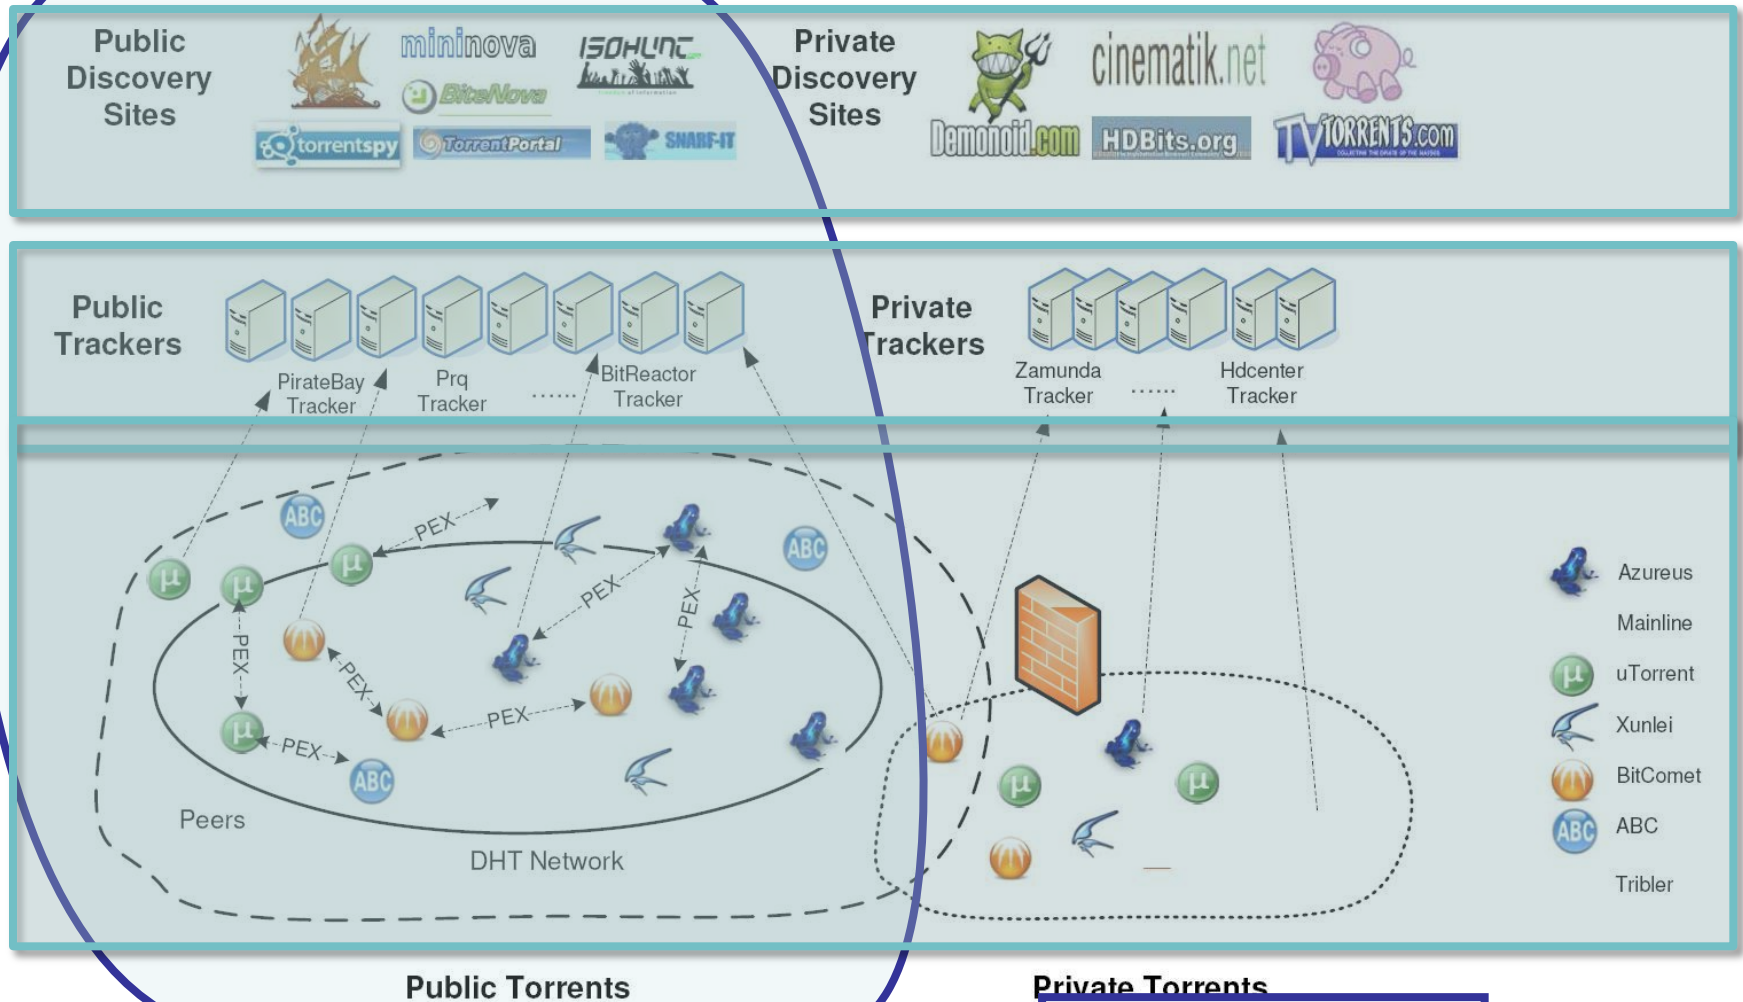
Public Discovery Sites

mininova

ISOHUNT

BiteNova

torrentspy

TorrentPortal

SNARF-IT

Private Discovery Sites

cinematik.net

Demonoid.com

HDBits.org

TVTORRENTS.com

Public Trackers

PirateBay Tracker

Prq Tracker

......

BitReactor Tracker

Private Trackers

Zamunda Tracker

......

Hdcenter Tracker

ABC

PEX

ABC

PEX

PEX

PEX

PEX

PEX

PEX

ABC

Peers

DHT Network

Azureus

Mainline

uTorrent

Xunlei

BitComet

ABC

Tribler

Public Torrents

Private Torrents